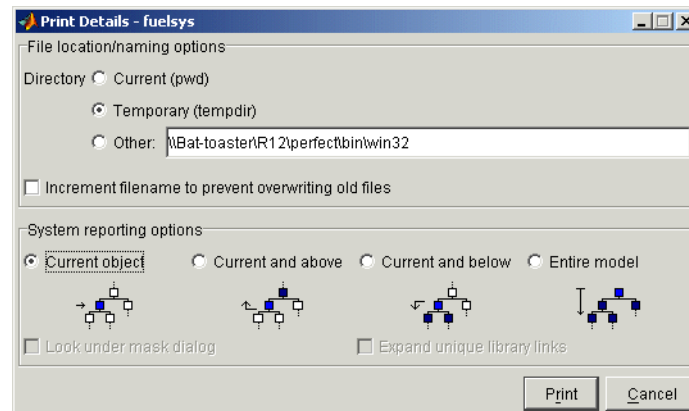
Print Details - fuelsys

File location/naming options

Directory Current (pwd)

Temporary (tempdir)

Other: \\Bat-toaster\R12\perfect\bin\win32

Increment filename to prevent overwriting old files

System reporting options

Current object Current and above Current and below Entire model

Look under mask dialog

Expand unique library links

Print Cancel